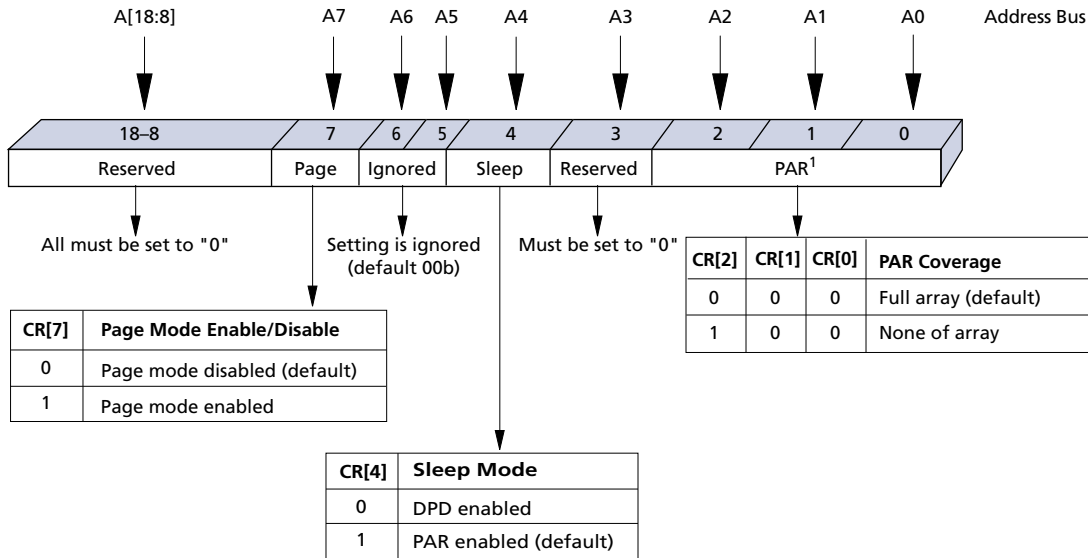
A[18:8] A7 A6 A5 A4 A3 A2 A1 A0 Address Bus

18–8 7 6 5 4 3 2 1 0

Reserved Page Ignored Sleep Reserved PAR$^1$

All must be set to "0"

Setting is ignored (default 00b)

Must be set to "0"

| CR[2] | CR[1] | CR[0] | PAR Coverage |
|---|---|---|---|
| 0 | 0 | 0 | Full array (default) |
| 1 | 0 | 0 | None of array |

| CR[7] | Page Mode Enable/Disable |
|---|---|
| 0 | Page mode disabled (default) |
| 1 | Page mode enabled |

| CR[4] | Sleep Mode |
|---|---|
| 0 | DPD enabled |
| 1 | PAR enabled (default) |